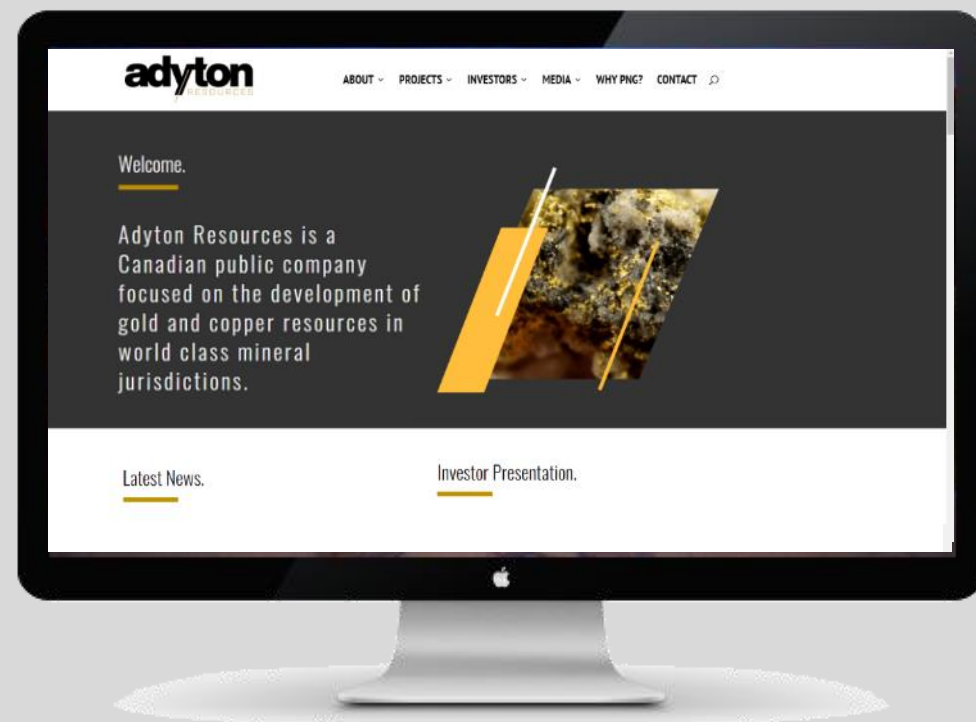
adyton
RESOURCES

ABOUT PROJECTS INVESTORS MEDIA WHY PNG? CONTACT

Welcome.

Adyton Resources is a Canadian public company focused on the development of gold and copper resources in world class mineral jurisdictions.

Latest News.

Investor Presentation.